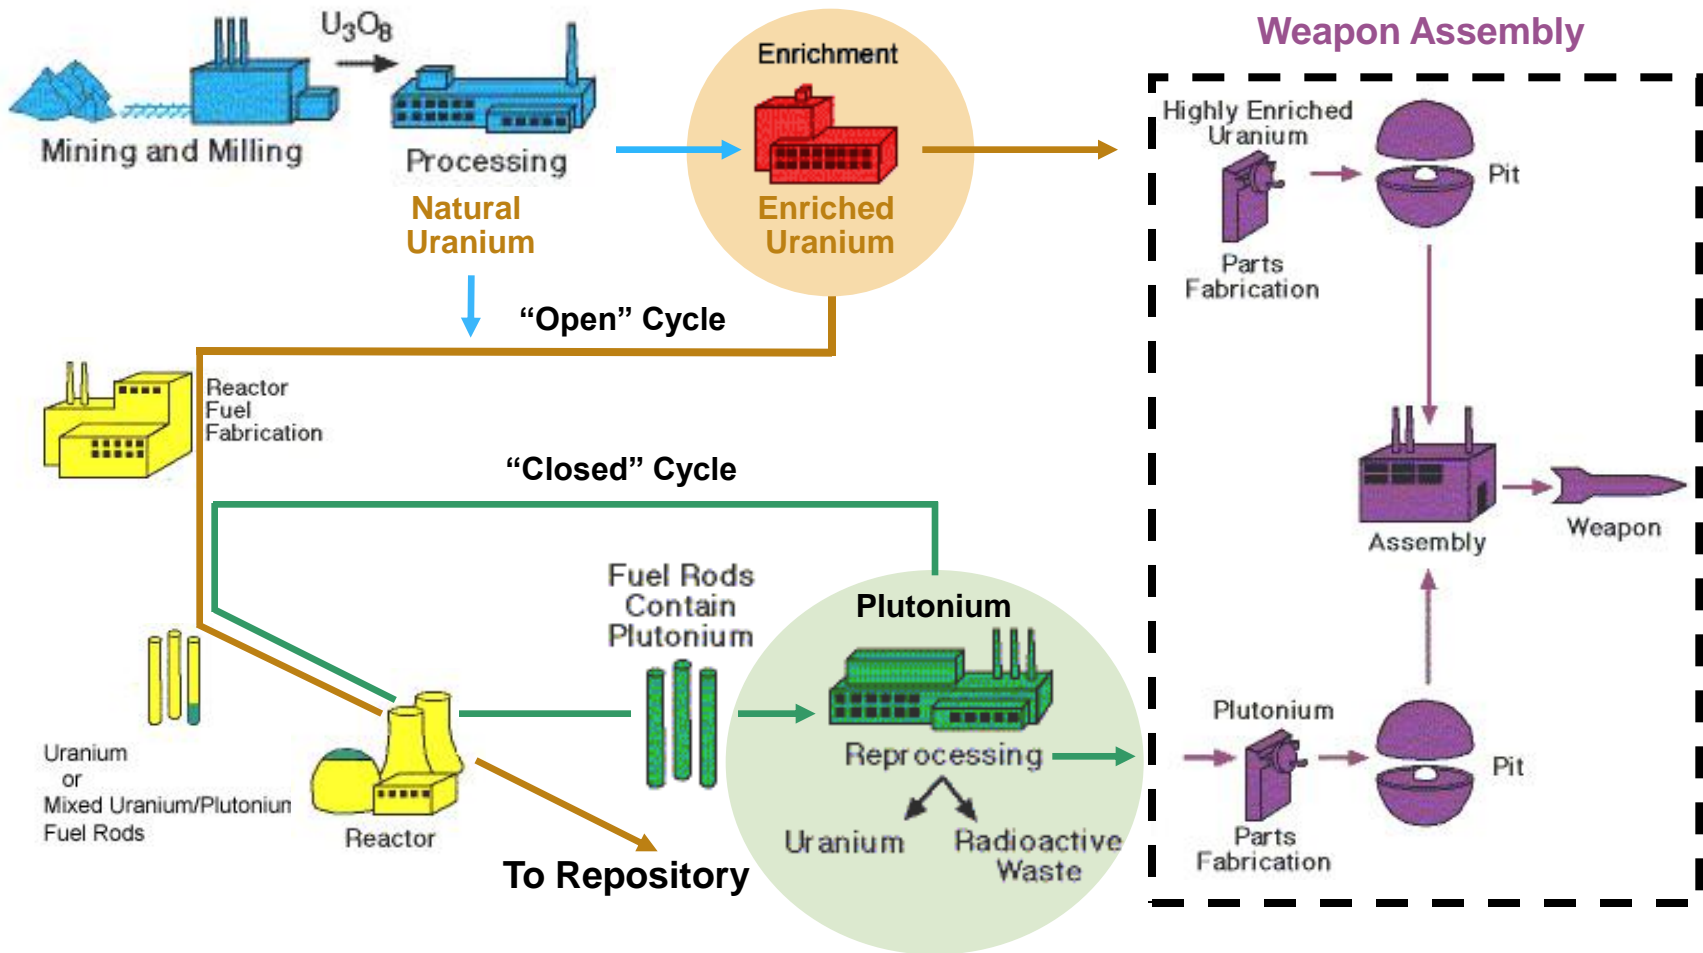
$U_3O_8$

Mining and Milling

Processing

Natural Uranium

Enrichment

Enriched Uranium

Weapon Assembly

Highly Enriched Uranium

Pit

Parts Fabrication

“Open” Cycle

Reactor Fuel Fabrication

“Closed” Cycle

Assembly

Weapon

Fuel Rods Contain Plutonium

Plutonium

Uranium or Mixed Uranium/Plutonium Fuel Rods

Reactor

Reprocessing

Plutonium

Pit

Uranium

Radioactive Waste

Parts Fabrication

To Repository